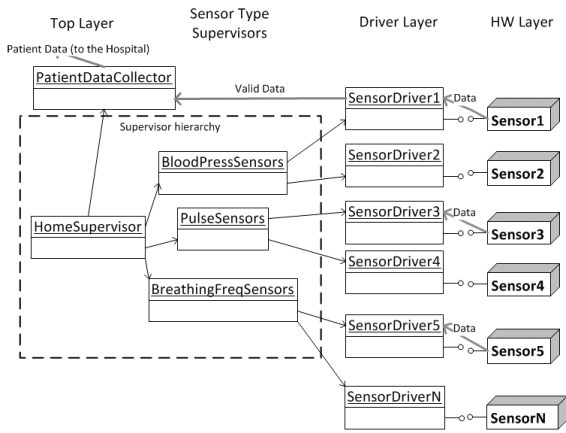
Top Layer

Sensor Type Supervisors

Driver Layer

HW Layer

Patient Data (to the Hospital)

PatientDataCollector

Valid Data

Supervisor hierarchy

SensorDriver1

Data

Sensor1

BloodPressSensors

SensorDriver2

Sensor2

HomeSupervisor

PulseSensors

SensorDriver3

Data

Sensor3

SensorDriver4

Sensor4

BreathingFreqSensors

SensorDriver5

Data

Sensor5

SensorDriverN

SensorN